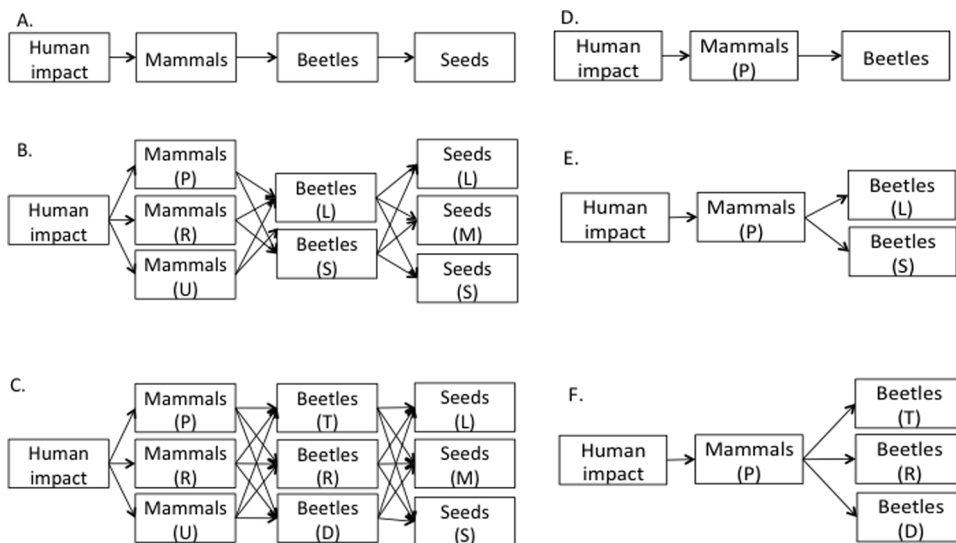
A.

Human impact → Mammals → Beetles → Seeds

B.

Human impact

Mammals (P)

Mammals (R)

Mammals (U)

Beetles (L)

Beetles (S)

Seeds (L)

Seeds (M)

Seeds (S)

C.

Human impact

Mammals (P)

Mammals (R)

Mammals (U)

Beetles (T)

Beetles (R)

Beetles (D)

Seeds (L)

Seeds (M)

Seeds (S)

D.

Human impact → Mammals (P) → Beetles

E.

Human impact

Mammals (P)

Beetles (L)

Beetles (S)

F.

Human impact

Mammals (P)

Beetles (T)

Beetles (R)

Beetles (D)